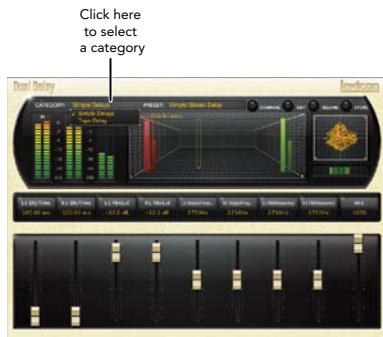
Click here to select a category

Dual Delay

lexicon

CATEGORY: Simple Delay

PRESET: Simple Stereo Delay

✓ Simple Delays
Tape Delay

COMPARE

SET

RELOAD

STORE

L1 Dly Time
100.00 ms

R1 Dly Time
100.00 ms

L1 Fbk Lvl
-12.0 dB

R1 Fbk Lvl
-12.0 dB

L1 InputFreq
275Hz

R1 InputFreq
275Hz

L1 HiFrequency
275Hz

R1 HiFrequency
275Hz

Mix
100%